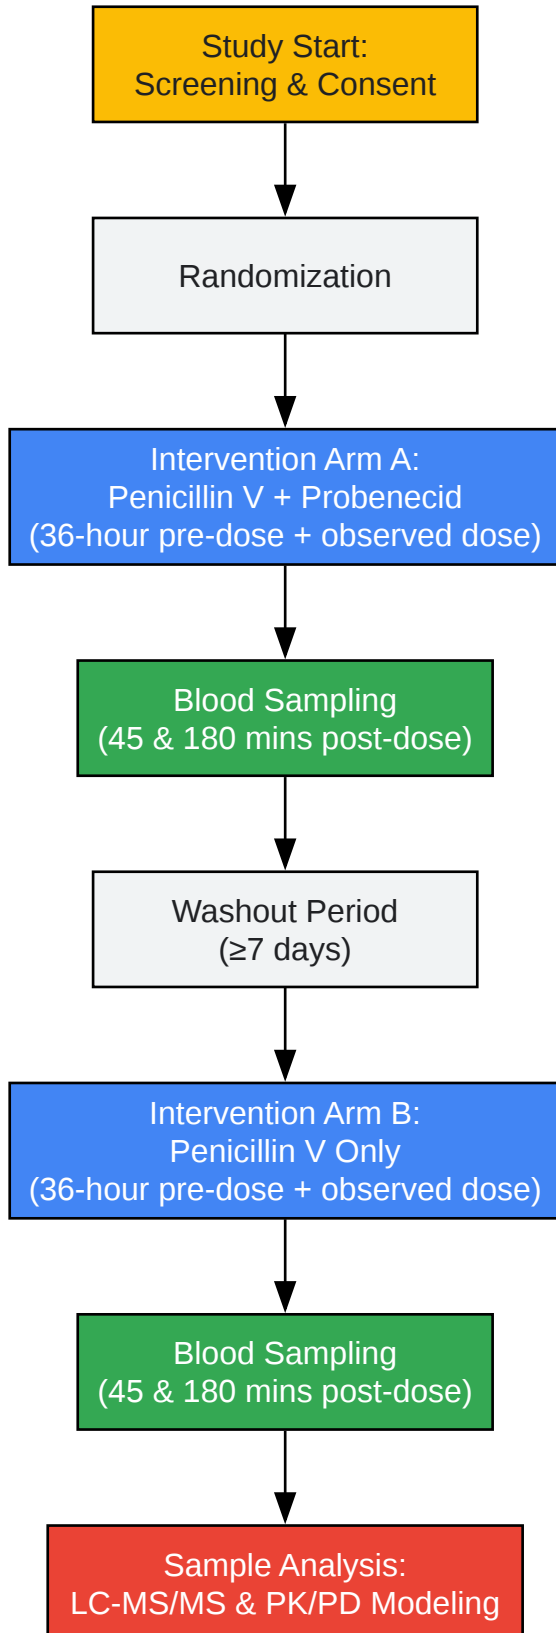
Study Start:
Screening & Consent

Randomization

Intervention Arm A:
Penicillin V + Probenecid
(36-hour pre-dose + observed dose)

Blood Sampling
(45 & 180 mins post-dose)

Washout Period
(≥7 days)

Intervention Arm B:
Penicillin V Only
(36-hour pre-dose + observed dose)

Blood Sampling
(45 & 180 mins post-dose)

Sample Analysis:
LC-MS/MS & PK/PD Modeling